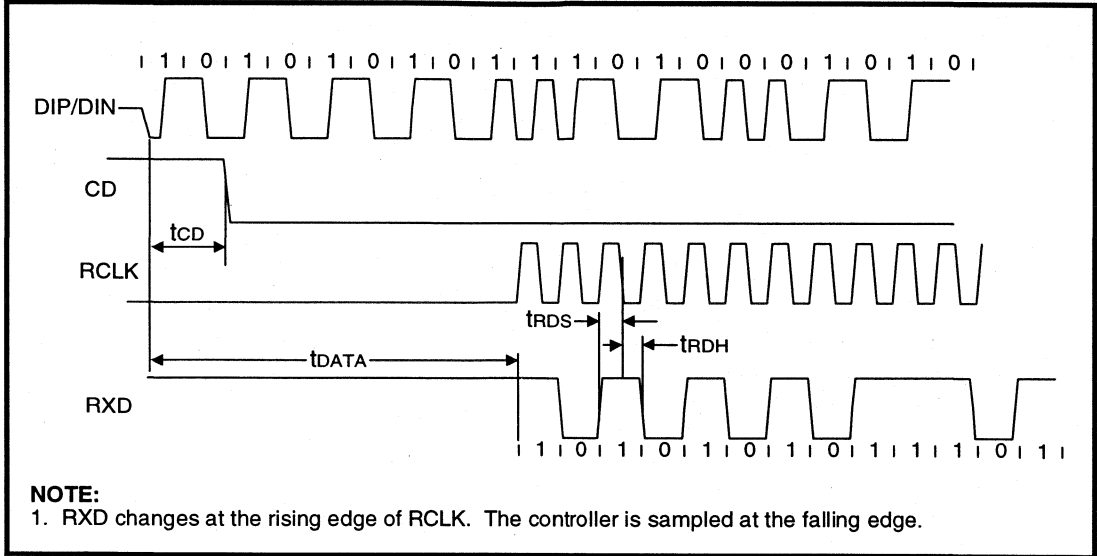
1 1 0 1 0 1 0 1 0 1 1 1 1 0 1 0 0 0 1 0 1 0

DIP/DIN

CD

$t_{CD}$

RCLK

$t_{RDS}$

$t_{RDH}$

$t_{DATA}$

RXD

1 0 1 0 1 0 1 0 1 1 1 0 1

NOTE:
1. RXD changes at the rising edge of RCLK. The controller is sampled at the falling edge.